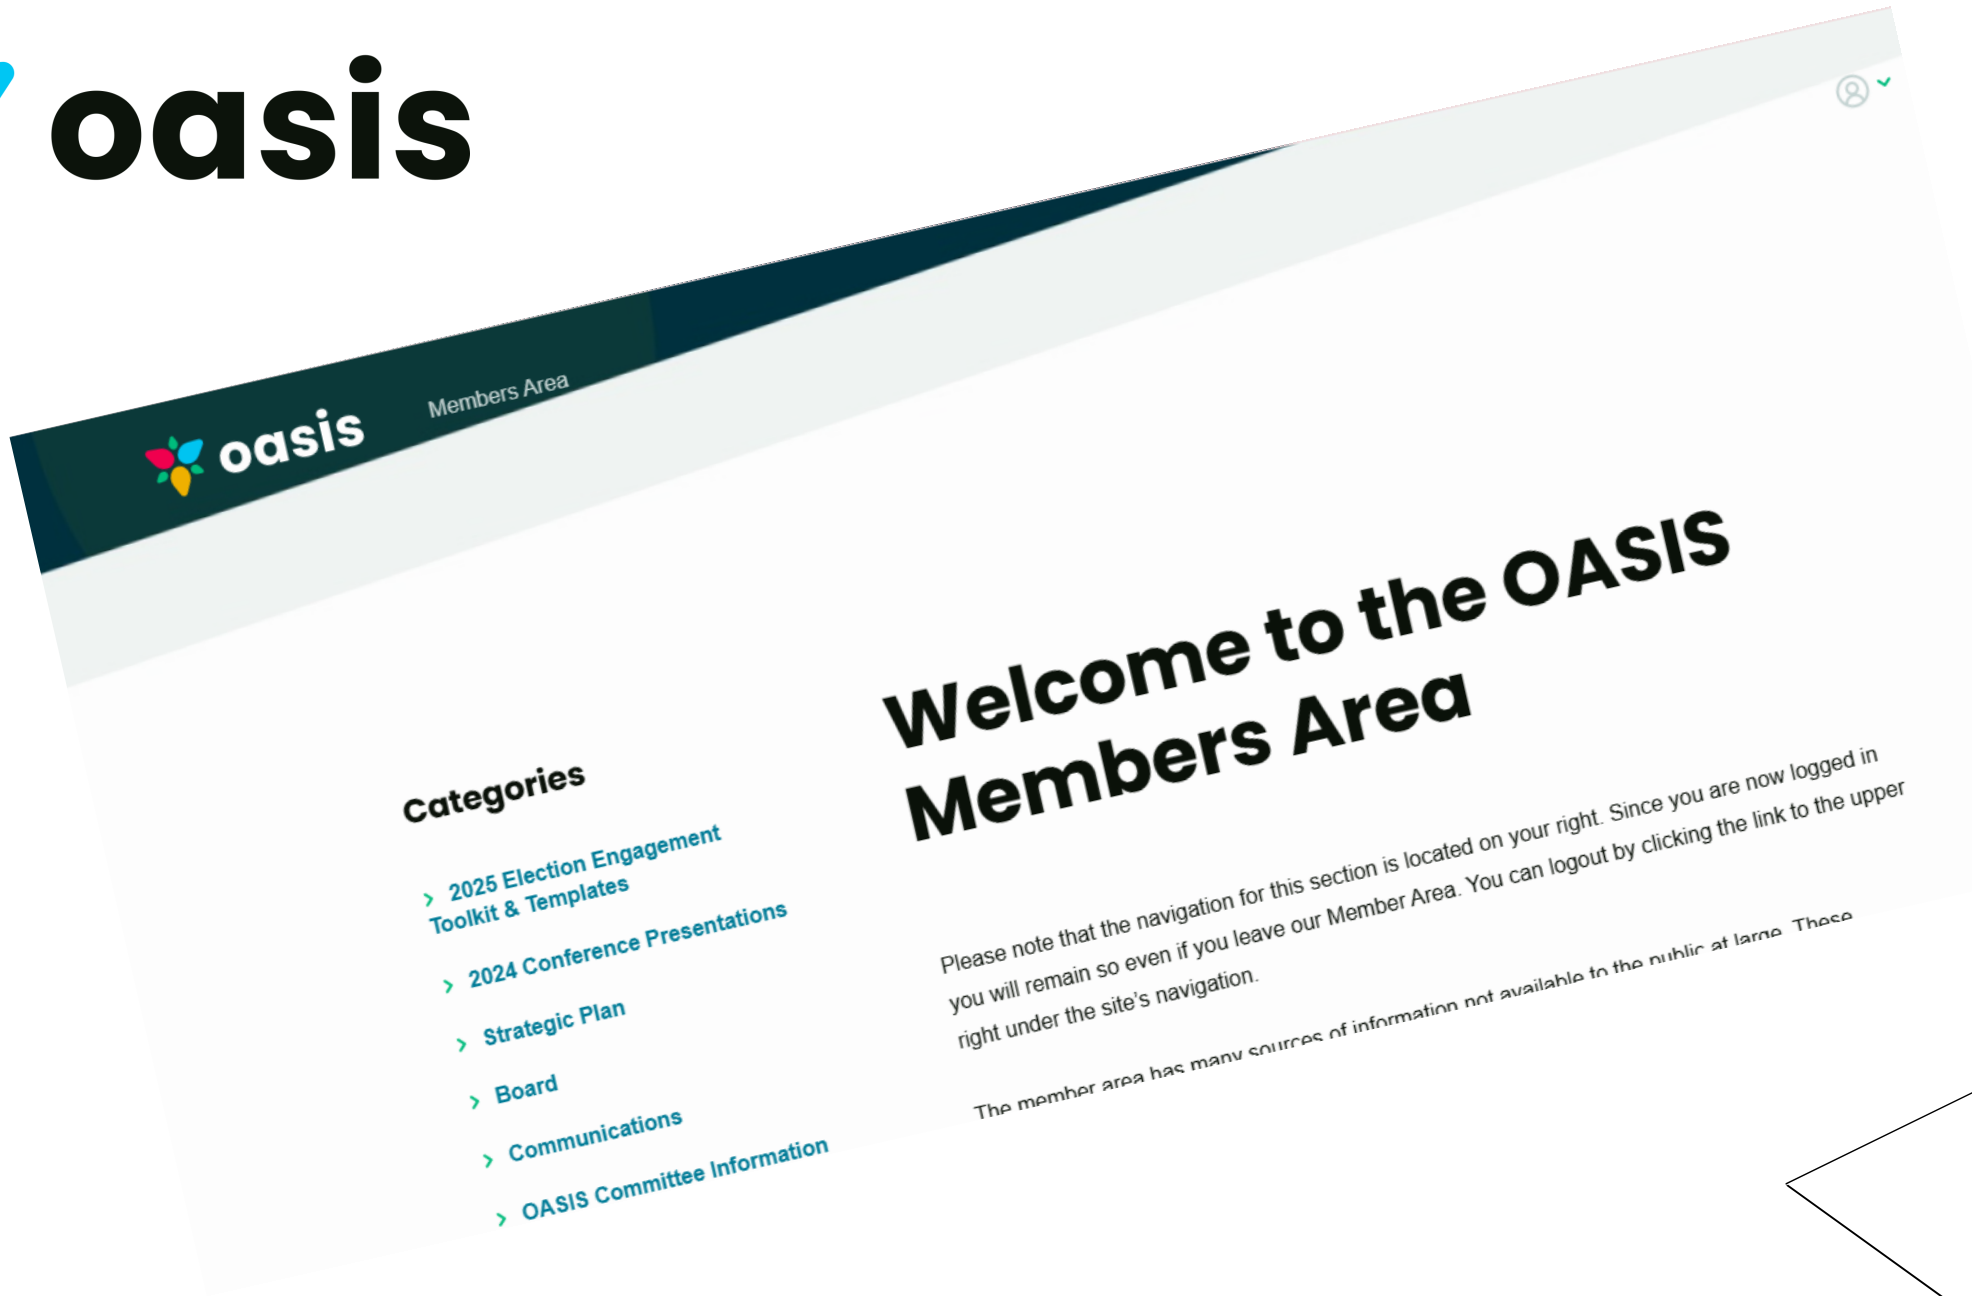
oasis

oasis Members Area

Welcome to the OASIS Members Area

Categories

› 2025 Election Engagement Toolkit & Templates

› 2024 Conference Presentations

› Strategic Plan

› Board

› Communications

› OASIS Committee Information

Please note that the navigation for this section is located on your right. Since you are now logged in you will remain so even if you leave our Member Area. You can logout by clicking the link to the upper right under the site's navigation.

The member area has many sources of information not available to the public at large. These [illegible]